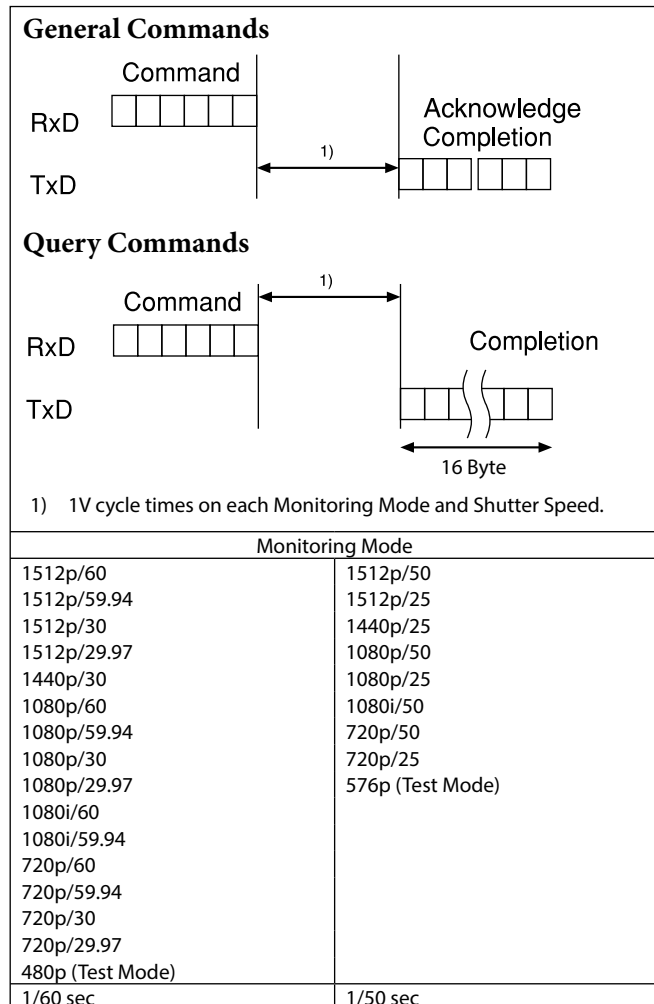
General Commands

Command

RxD

Acknowledge Completion

1)

TxD

Query Commands

1)

Command

RxD

Completion

TxD

16 Byte

1) 1V cycle times on each Monitoring Mode and Shutter Speed.

| Monitoring Mode | |
|---|---|
| 1512p/60<br>1512p/59.94<br>1512p/30<br>1512p/29.97<br>1440p/30<br>1080p/60<br>1080p/59.94<br>1080p/30<br>1080p/29.97<br>1080i/60<br>1080i/59.94<br>720p/60<br>720p/59.94<br>720p/30<br>720p/29.97<br>480p (Test Mode) | 1512p/50<br>1512p/25<br>1440p/25<br>1080p/50<br>1080p/25<br>1080i/50<br>720p/50<br>720p/25<br>576p (Test Mode) |
| 1/60 sec | 1/50 sec |